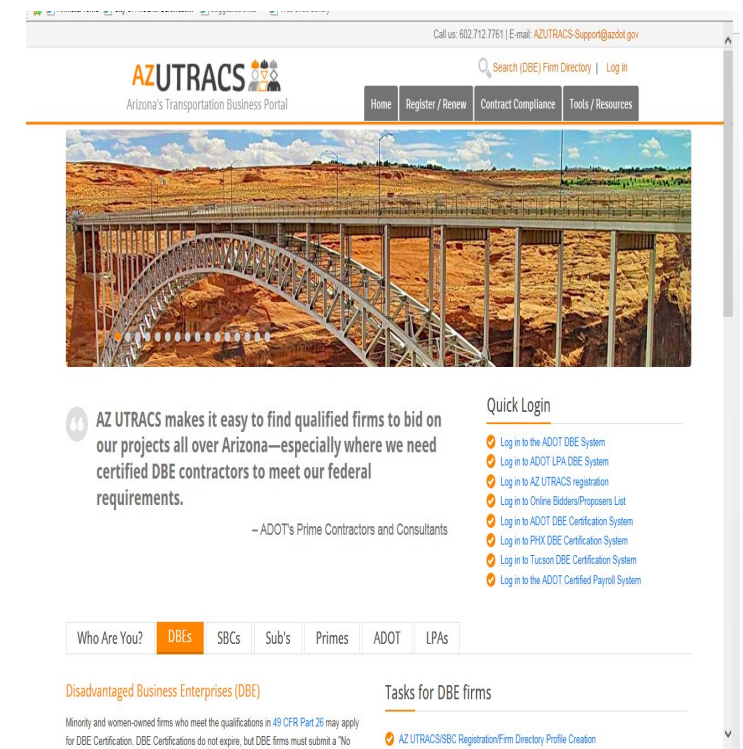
Call us: 602.712.7761 | E-mail: AZUTRACS-Support@azdot.gov

AZUTRACS
Arizona's Transportation Business Portal

Search (DBE) Firm Directory | Log in

Home | Register / Renew | Contract Compliance | Tools / Resources

AZ UTRACS makes it easy to find qualified firms to bid on our projects all over Arizona—especially where we need certified DBE contractors to meet our federal requirements.

– ADOT's Prime Contractors and Consultants

Quick Login

Log in to the ADOT DBE System
Log in to ADOT LPA DBE System
Log in to AZ UTRACS registration
Log in to Online Bidders/Proposers List
Log in to ADOT DBE Certification System
Log in to PHX DBE Certification System
Log in to Tucson DBE Certification System
Log in to the ADOT Certified Payroll System

Who Are You? | DBEs | SBCs | Sub's | Primes | ADOT | LPAs

Disadvantaged Business Enterprises (DBE)

Minority and women-owned firms who meet the qualifications in 49 CFR Part 26 may apply for DBE Certification. DBE Certifications do not expire, but DBE firms must submit a "No

Tasks for DBE firms

AZ UTRACS/SBC Registration/Firm Directory Profile Creation